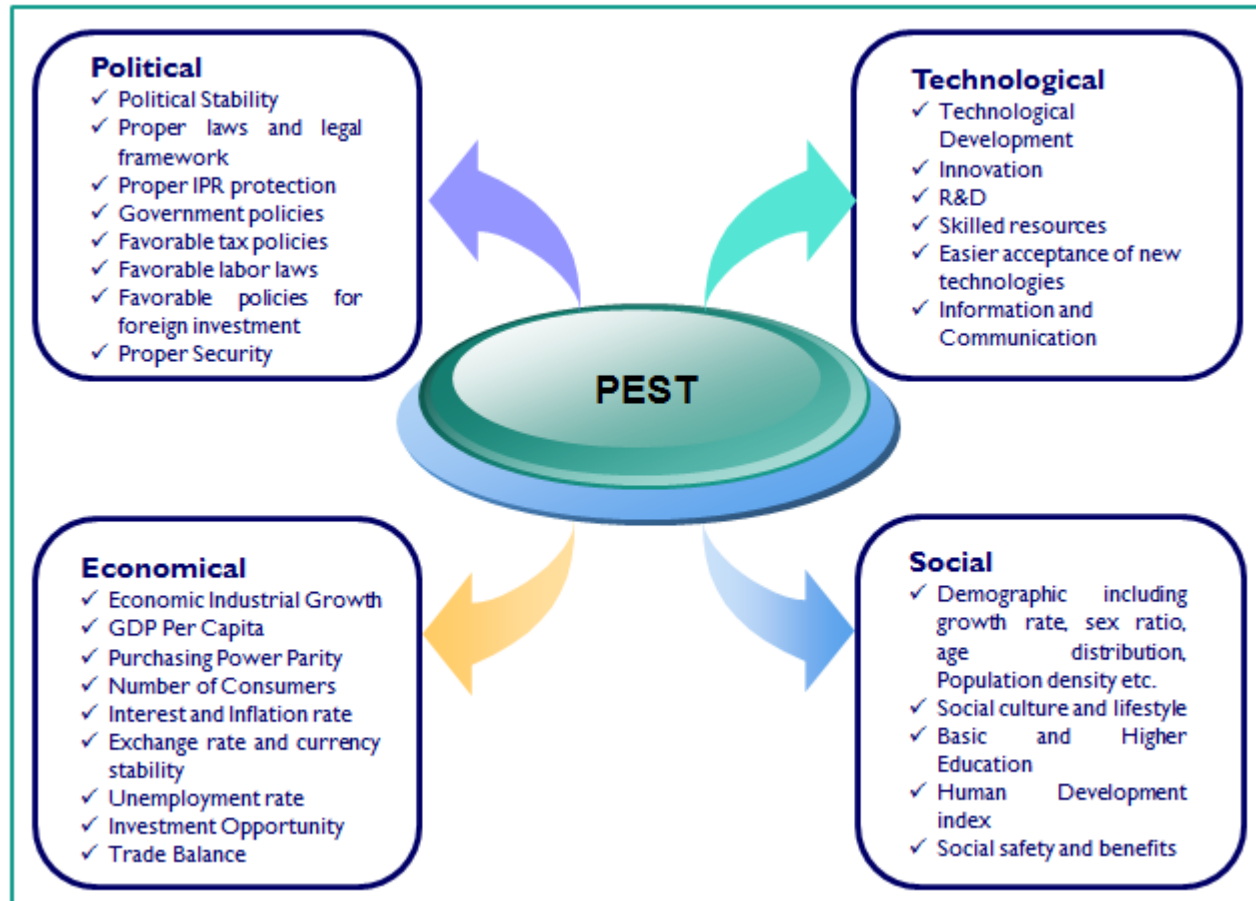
Political
✓ Political Stability
✓ Proper laws and legal framework
✓ Proper IPR protection
✓ Government policies
✓ Favorable tax policies
✓ Favorable labor laws
✓ Favorable policies for foreign investment
✓ Proper Security

Technological
✓ Technological Development
✓ Innovation
✓ R&D
✓ Skilled resources
✓ Easier acceptance of new technologies
✓ Information and Communication

PEST

Economical
✓ Economic Industrial Growth
✓ GDP Per Capita
✓ Purchasing Power Parity
✓ Number of Consumers
✓ Interest and Inflation rate
✓ Exchange rate and currency stability
✓ Unemployment rate
✓ Investment Opportunity
✓ Trade Balance

Social
✓ Demographic including growth rate, sex ratio, age distribution, Population density etc.
✓ Social culture and lifestyle
✓ Basic and Higher Education
✓ Human Development index
✓ Social safety and benefits